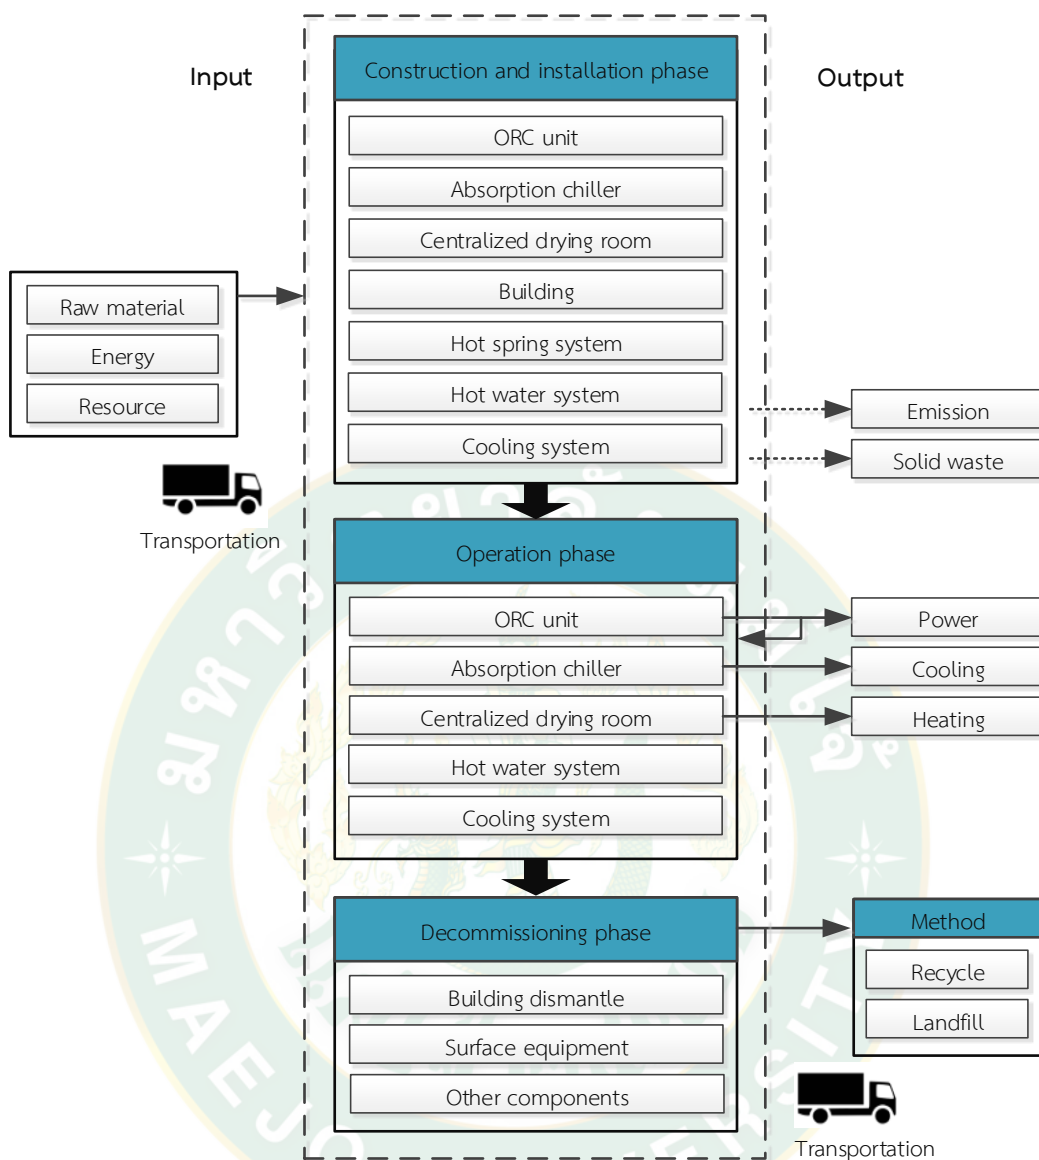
Input

Output

Construction and installation phase

ORC unit

Absorption chiller

Centralized drying room

Building

Hot spring system

Hot water system

Cooling system

Raw material

Energy

Resource

Emission

Solid waste

Transportation

Operation phase

ORC unit

Absorption chiller

Centralized drying room

Hot water system

Cooling system

Power

Cooling

Heating

Decommissioning phase

Building dismantle

Surface equipment

Other components

Method

Recycle

Landfill

Transportation

MAEJO UNIVERSITY